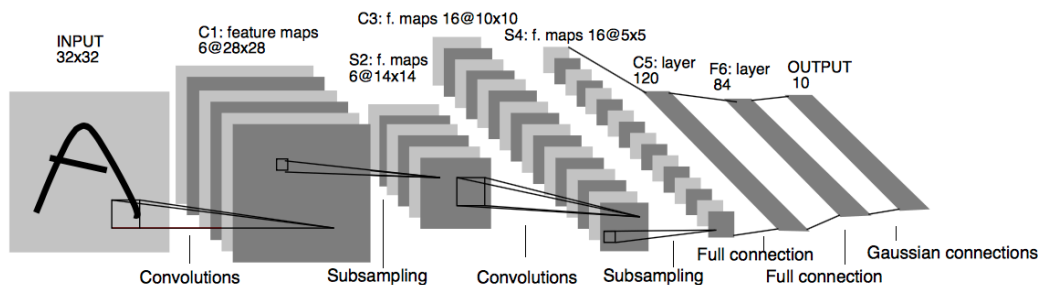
INPUT
32x32

C1: feature maps
6@28x28

S2: f. maps
6@14x14

C3: f. maps 16@10x10

S4: f. maps 16@5x5

C5: layer
120

F6: layer
84

OUTPUT
10

Convolutions

Subsampling

Convolutions

Subsampling

Full connection

Full connection

Gaussian connections